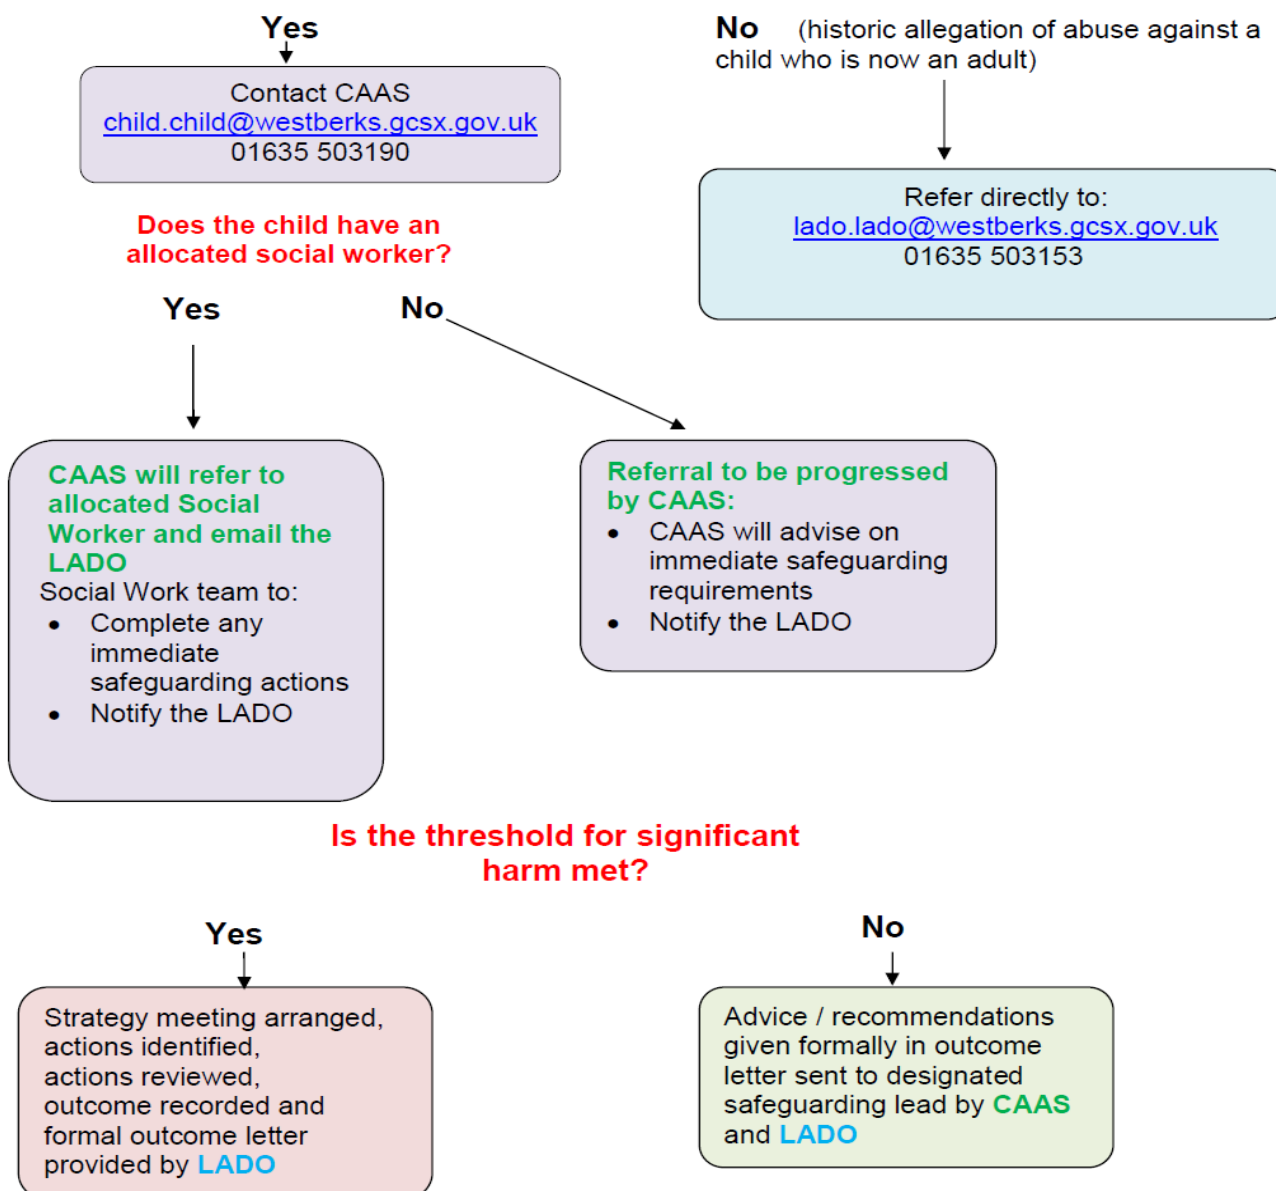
Yes

Contact CAAS
child.child@westberks.gcsx.gov.uk
01635 503190

No (historic allegation of abuse against a child who is now an adult)

Refer directly to:
lado.lado@westberks.gcsx.gov.uk
01635 503153

Does the child have an allocated social worker?

Yes

No

CAAS will refer to allocated Social Worker and email the LADO

Social Work team to:
- Complete any immediate safeguarding actions
- Notify the LADO

Referral to be progressed by CAAS:
- CAAS will advise on immediate safeguarding requirements
- Notify the LADO

Is the threshold for significant harm met?

Yes

No

Strategy meeting arranged, actions identified, actions reviewed, outcome recorded and formal outcome letter provided by LADO

Advice / recommendations given formally in outcome letter sent to designated safeguarding lead by CAAS and LADO